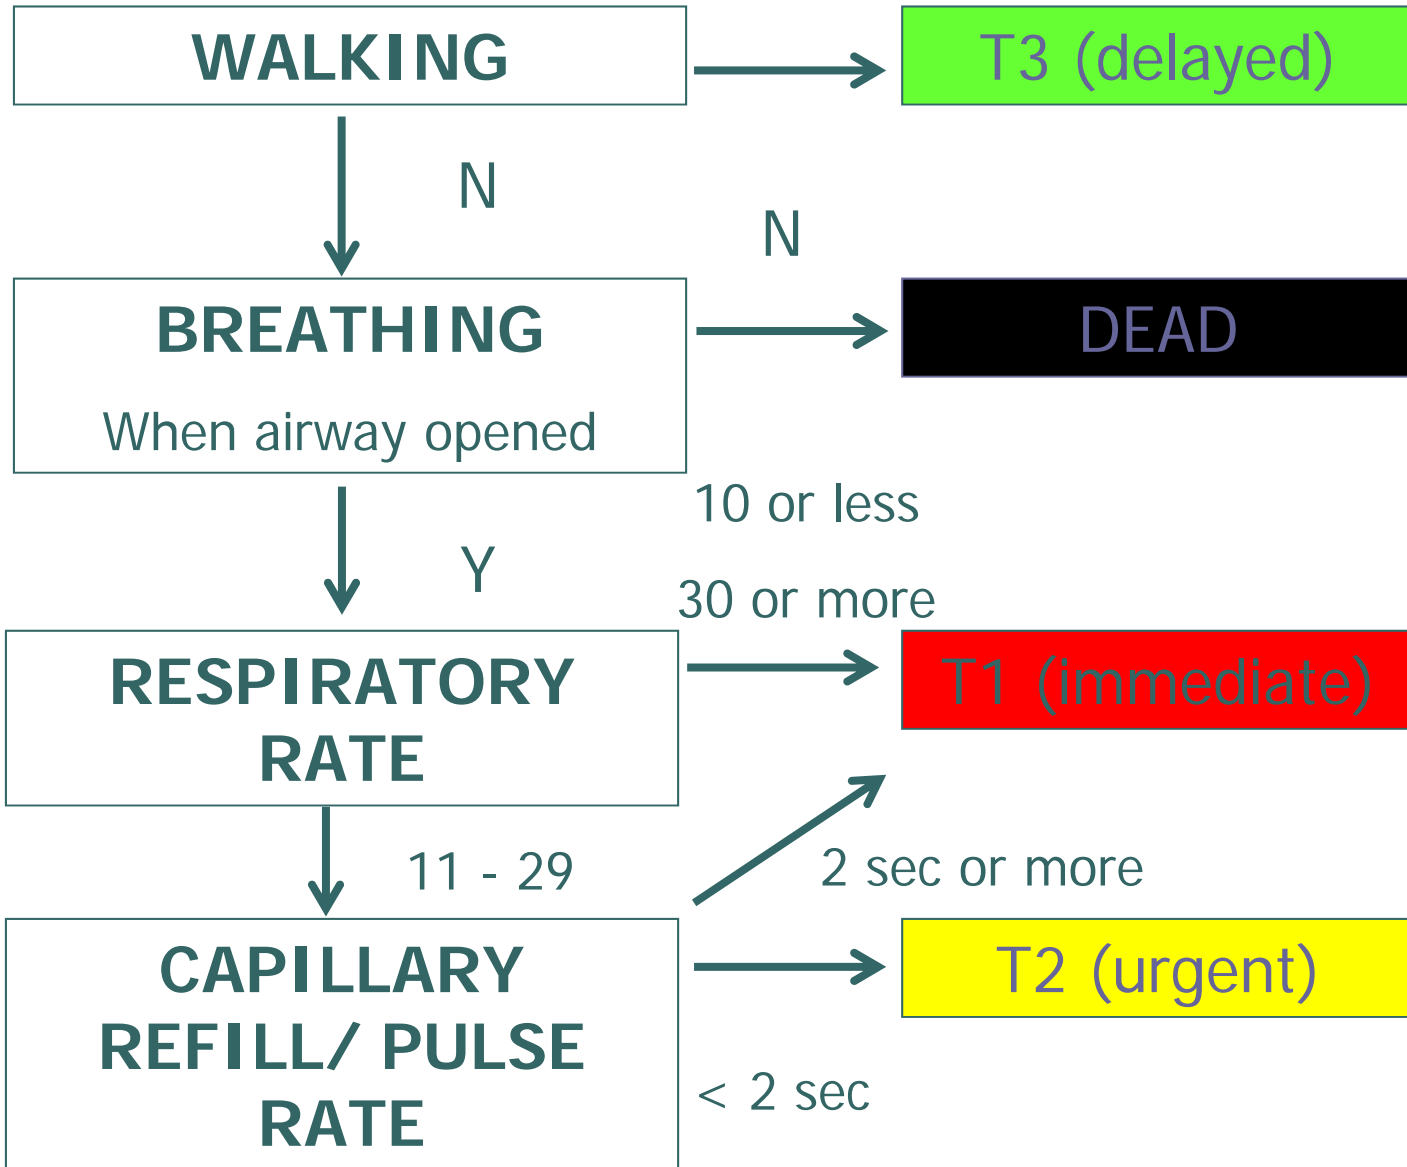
WALKING

T3 (delayed)

N

N

BREATHING

When airway opened

DEAD

10 or less

Y

30 or more

RESPIRATORY RATE

T1 (immediate)

11 - 29

2 sec or more

CAPILLARY REFILL/ PULSE RATE

T2 (urgent)

< 2 sec